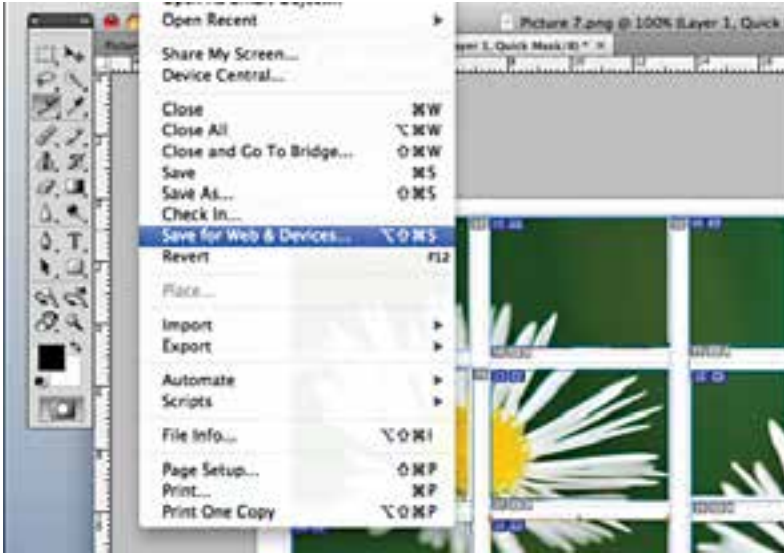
Open Recent
Share My Screen...
Device Central...
Close ⌘W
Close All ⌥⌘W
Close and Go To Bridge... ⇧⌘W
Save ⌘S
Save As... ⇧⌘S
Check In...
Save for Web & Devices... ⌥⇧⌘S
Revert F12
Place...
Import
Export
Automate
Scripts
File Info... ⌥⇧⌘I
Page Setup... ⇧⌘P
Print... ⌘P
Print One Copy ⌥⇧⌘P

Picture 7.png @ 100% (Layer 1, Quick
yer 1, Quick Mask/8) *